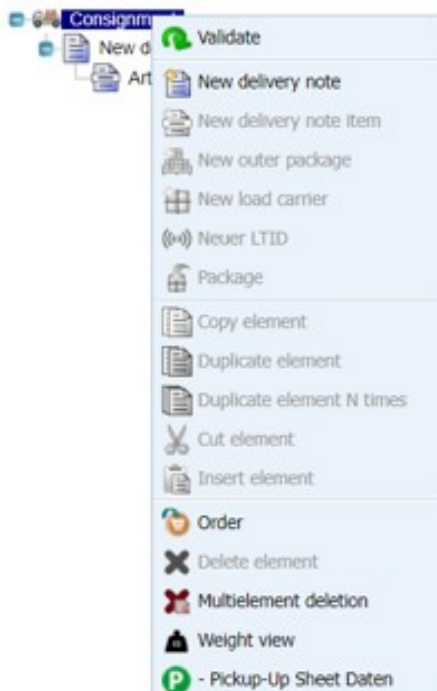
Consignm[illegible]
New d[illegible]
Art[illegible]

Validate

New delivery note
New delivery note item
New outer package
New load carrier
Neuer LTID
Package

Copy element
Duplicate element
Duplicate element N times
Cut element
Insert element

Order
Delete element
Multielement deletion
Weight view
- Pickup-Up Sheet Daten